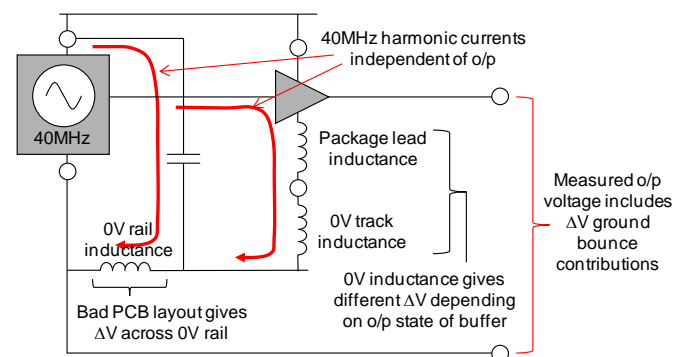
40MHz harmonic currents independent of o/p

40MHz

Package lead inductance

0V track inductance

0V rail inductance

Measured o/p voltage includes $\Delta$V ground bounce contributions

0V inductance gives different $\Delta$V depending on o/p state of buffer

Bad PCB layout gives $\Delta$V across 0V rail